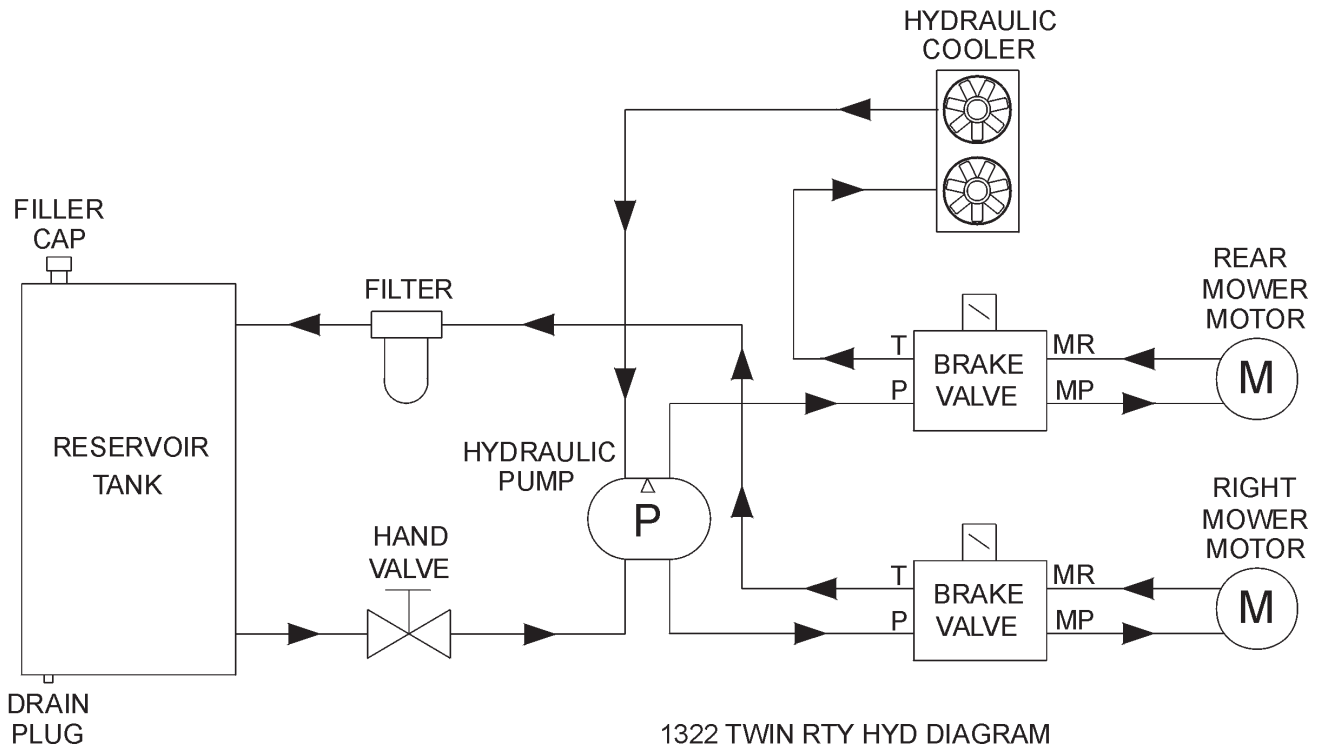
HYDRAULIC COOLER

FILLER CAP

REAR MOWER MOTOR

FILTER

T

BRAKE VALVE

MR

M

P

MP

RESERVOIR TANK

HYDRAULIC PUMP

P

RIGHT MOWER MOTOR

HAND VALVE

T

BRAKE VALVE

MR

M

P

MP

DRAIN PLUG

1322 TWIN RTY HYD DIAGRAM